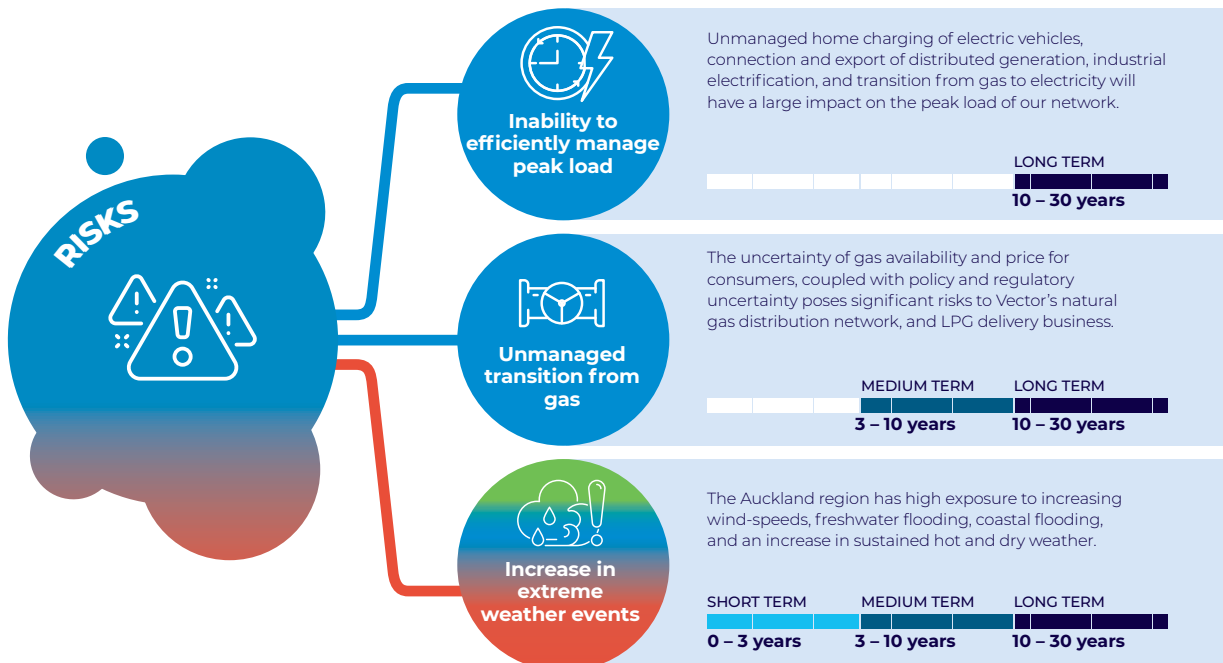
RISKS

Inability to efficiently manage peak load

Unmanaged home charging of electric vehicles, connection and export of distributed generation, industrial electrification, and transition from gas to electricity will have a large impact on the peak load of our network.

LONG TERM
10 – 30 years

Unmanaged transition from gas

The uncertainty of gas availability and price for consumers, coupled with policy and regulatory uncertainty poses significant risks to Vector's natural gas distribution network, and LPG delivery business.

MEDIUM TERM
3 – 10 years
LONG TERM
10 – 30 years

Increase in extreme weather events

The Auckland region has high exposure to increasing wind-speeds, freshwater flooding, coastal flooding, and an increase in sustained hot and dry weather.

SHORT TERM
0 – 3 years
MEDIUM TERM
3 – 10 years
LONG TERM
10 – 30 years